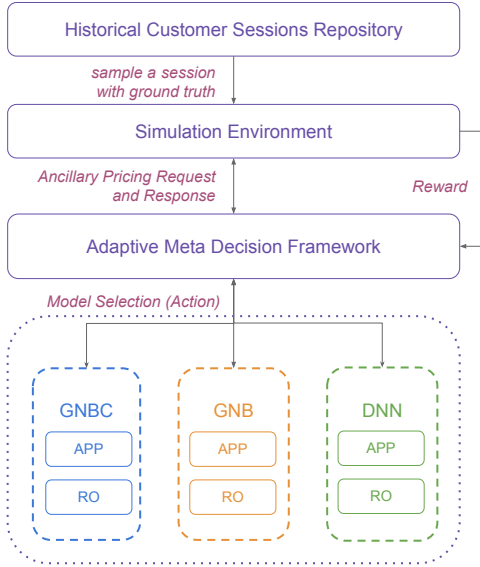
Historical Customer Sessions Repository

sample a session with ground truth

Simulation Environment

Ancillary Pricing Request and Response

Reward

Adaptive Meta Decision Framework

Model Selection (Action)

GNBC

APP

RO

GNB

APP

RO

DNN

APP

RO